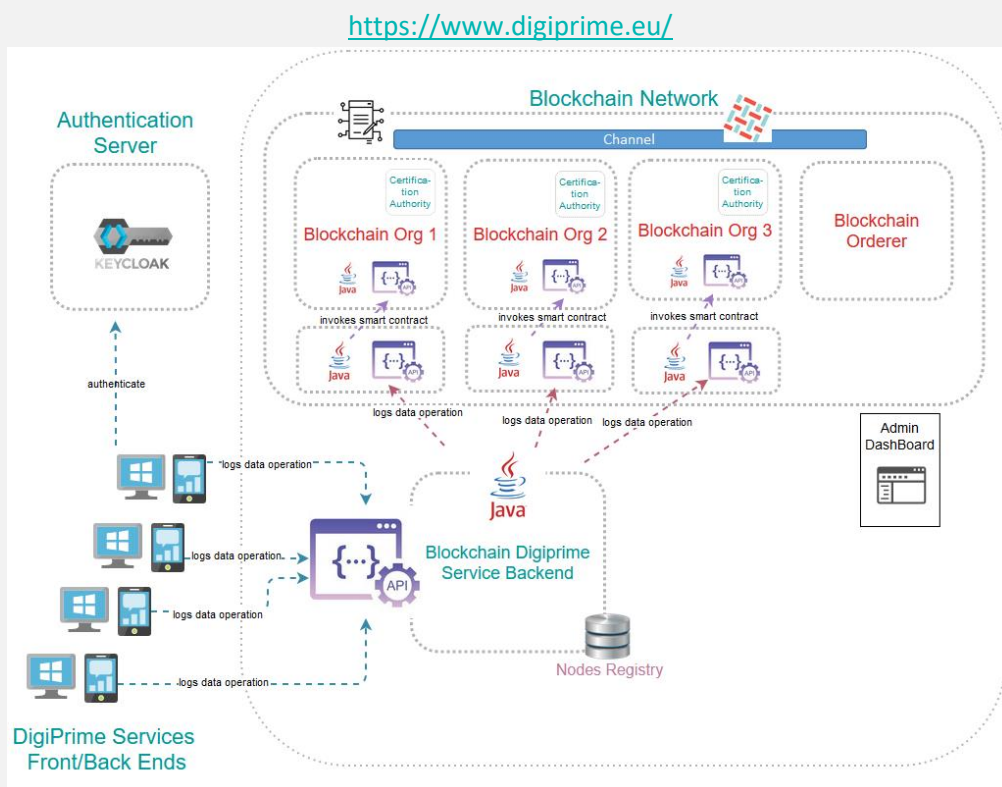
https://www.digiprime.eu/

Authentication Server

KEYCLOAK

Blockchain Network

Channel

Certification Authority

Blockchain Org 1

Java

API

Certification Authority

Blockchain Org 2

Java

API

Certification Authority

Blockchain Org 3

Java

API

Blockchain Orderer

invokes smart contract

invokes smart contract

invokes smart contract

Java

API

Java

API

Java

API

authenticate

logs data operation

logs data operation

logs data operation

Admin DashBoard

logs data operation

Java

logs data operation

API

Blockchain Digiprime Service Backend

logs data operation

logs data operation

Nodes Registry

DigiPrime Services Front/Back Ends